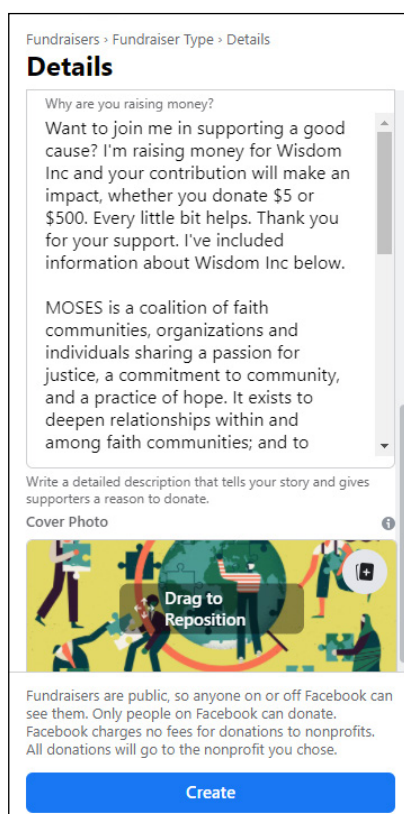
Fundraisers › Fundraiser Type › Details

Details

Why are you raising money?

Want to join me in supporting a good cause? I'm raising money for Wisdom Inc and your contribution will make an impact, whether you donate $5 or $500. Every little bit helps. Thank you for your support. I've included information about Wisdom Inc below.

MOSES is a coalition of faith communities, organizations and individuals sharing a passion for justice, a commitment to community, and a practice of hope. It exists to deepen relationships within and among faith communities; and to

Write a detailed description that tells your story and gives supporters a reason to donate.

Cover Photo

Drag to Reposition

Fundraisers are public, so anyone on or off Facebook can see them. Only people on Facebook can donate. Facebook charges no fees for donations to nonprofits. All donations will go to the nonprofit you chose.

Create